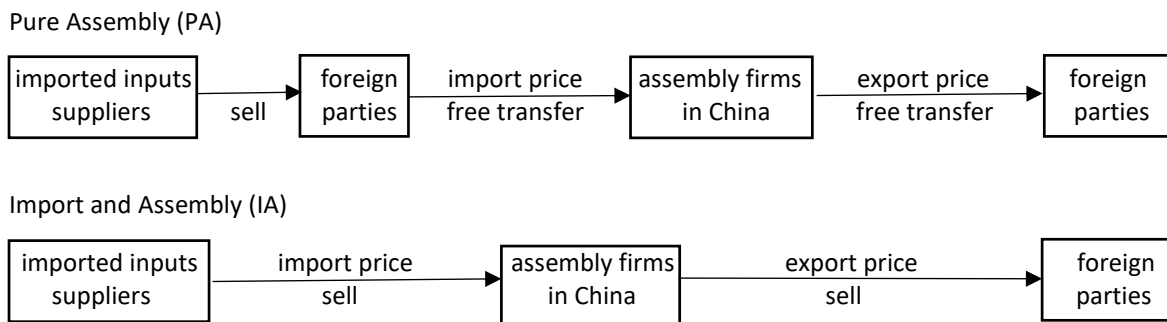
Pure Assembly (PA)

imported inputs suppliers

sell

foreign parties

import price
free transfer

assembly firms in China

export price
free transfer

foreign parties

Import and Assembly (IA)

imported inputs suppliers

import price
sell

assembly firms in China

export price
sell

foreign parties